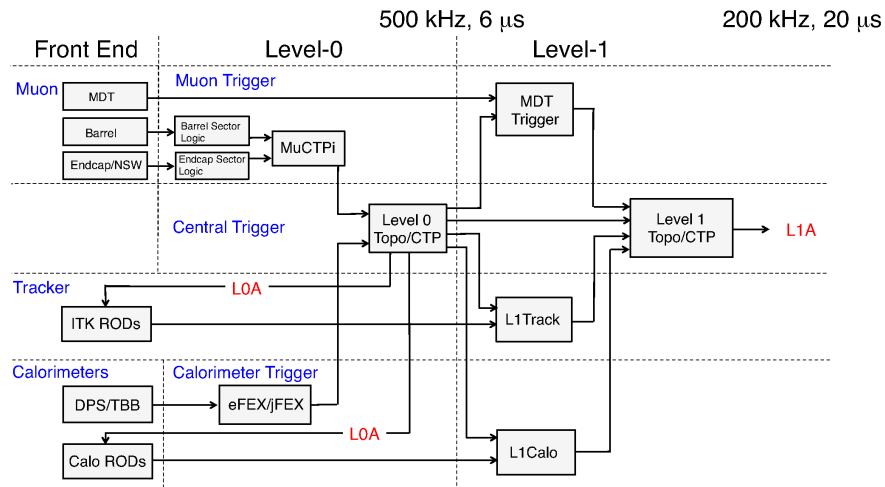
500 kHz, 6 μs

200 kHz, 20 μs

Front End

Level-0

Level-1

Muon

Muon Trigger

MDT

MDT Trigger

Barrel

Barrel Sector Logic

MuCTPi

Endcap/NSW

Endcap Sector Logic

Central Trigger

Level 0 Topo/CTP

Level 1 Topo/CTP

L1A

Tracker

L0A

ITK RODs

L1Track

Calorimeters

Calorimeter Trigger

DPS/TBB

eFEX/jFEX

L0A

Calo RODs

L1Calo